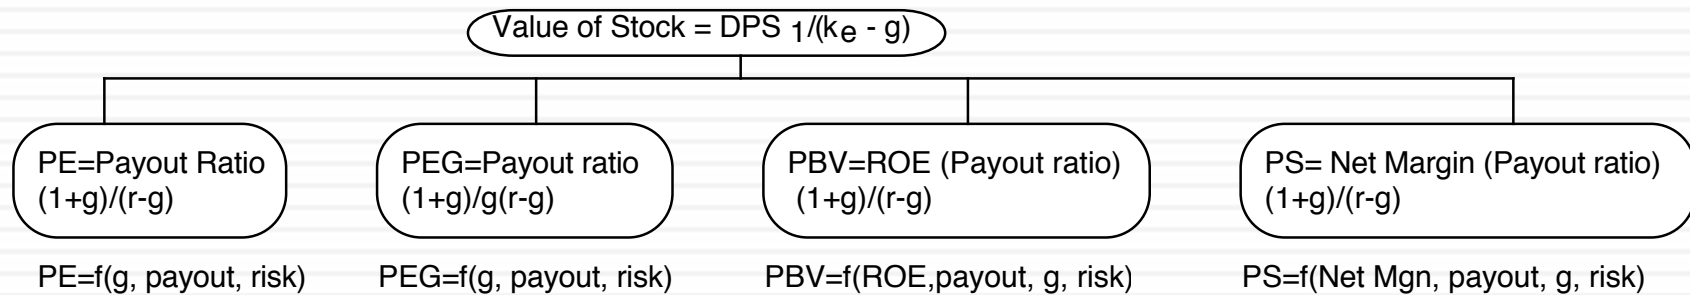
Value of Stock = DPS $_1$/(k$_e$ - g)

PE=Payout Ratio (1+g)/(r-g)

PEG=Payout ratio (1+g)/g(r-g)

PBV=ROE (Payout ratio) (1+g)/(r-g)

PS= Net Margin (Payout ratio) (1+g)/(r-g)

PE=f(g, payout, risk)

PEG=f(g, payout, risk)

PBV=f(ROE,payout, g, risk)

PS=f(Net Mgn, payout, g, risk)